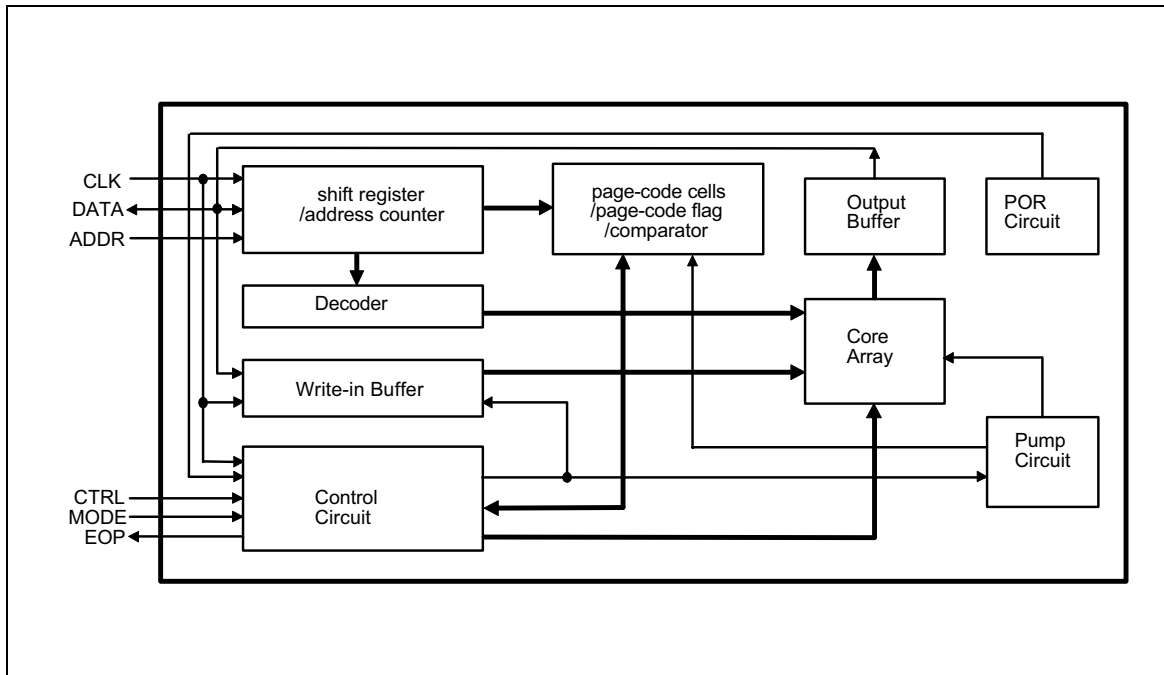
CLK
DATA
ADDR

shift register
/address counter

page-code cells
/page-code flag
/comparator

Output
Buffer

POR
Circuit

Decoder

Core
Array

Write-in Buffer

Pump
Circuit

CTRL
MODE
EOP

Control
Circuit